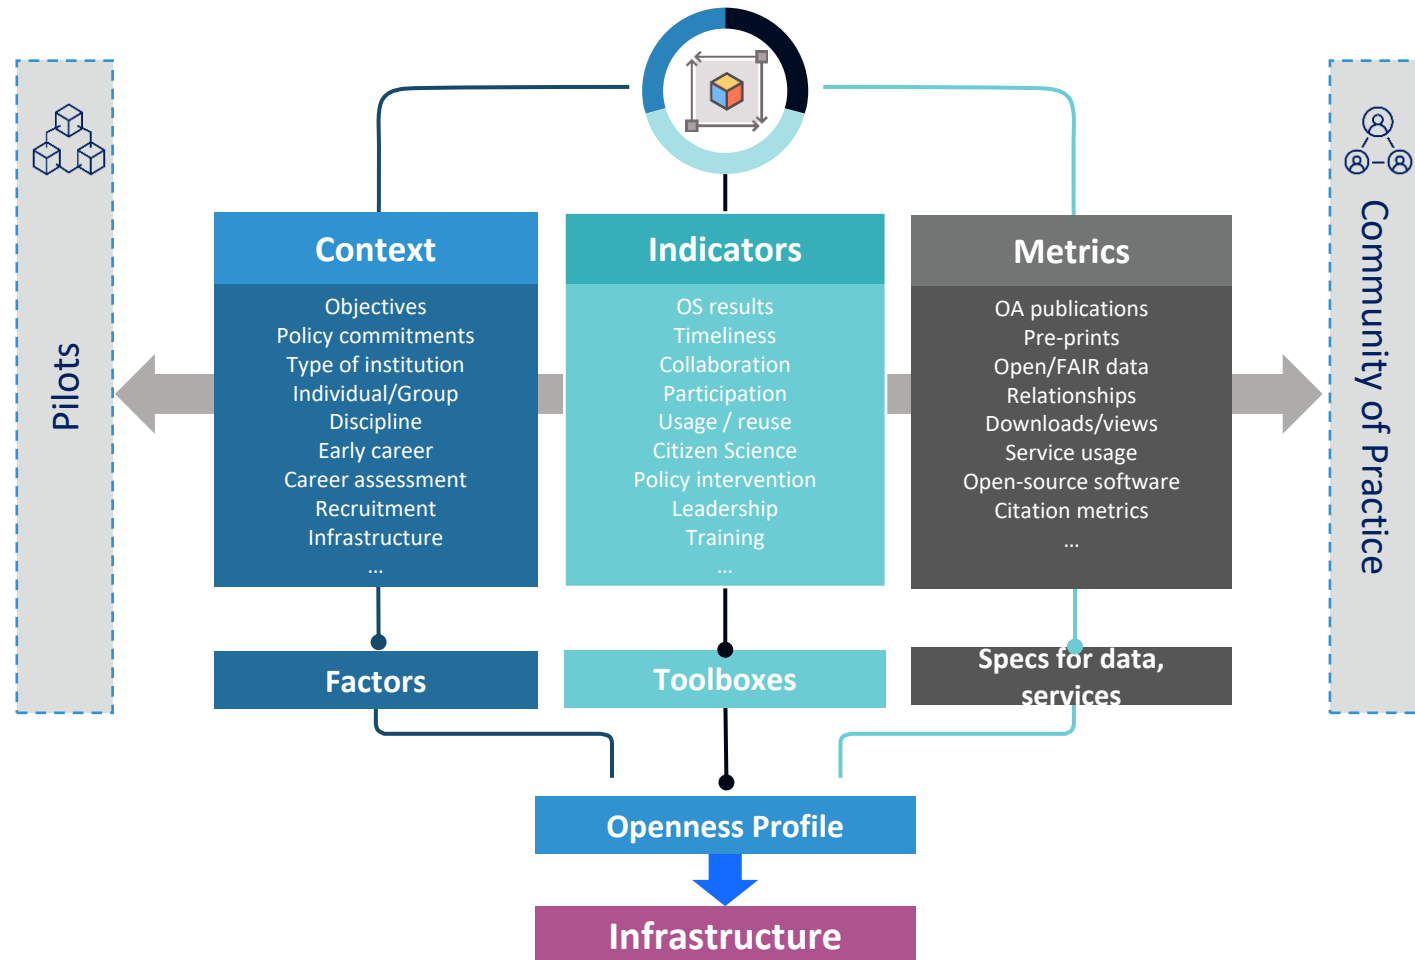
Pilots

Context

Objectives
Policy commitments
Type of institution
Individual/Group
Discipline
Early career
Career assessment
Recruitment
Infrastructure
...

Indicators

OS results
Timeliness
Collaboration
Participation
Usage / reuse
Citizen Science
Policy intervention
Leadership
Training
...

Metrics

OA publications
Pre-prints
Open/FAIR data
Relationships
Downloads/views
Service usage
Open-source software
Citation metrics
...

Community of Practice

Factors

Toolboxes

Specs for data, services

Openness Profile

Infrastructure